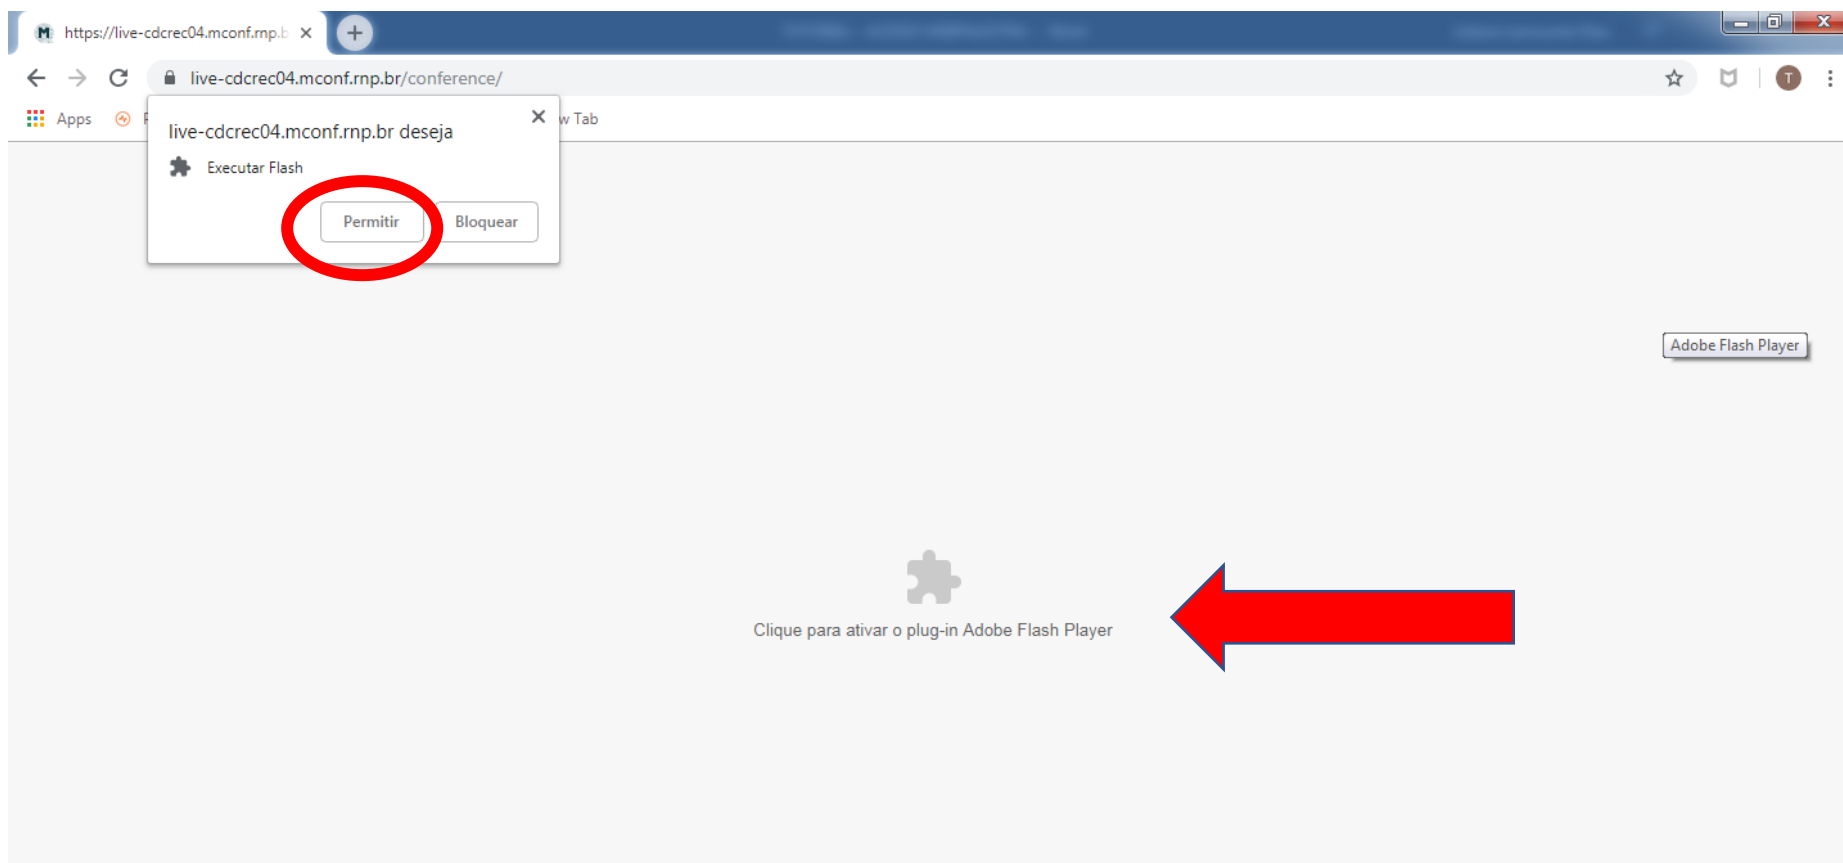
https://live-cdcrec04.mconf.rnp.b ×

live-cdcrec04.mconf.rnp.br/conference/

T

Apps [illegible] w Tab

live-cdcrec04.mconf.rnp.br deseja ×

Executar Flash

Permitir Bloquear

Adobe Flash Player

Clique para ativar o plug-in Adobe Flash Player